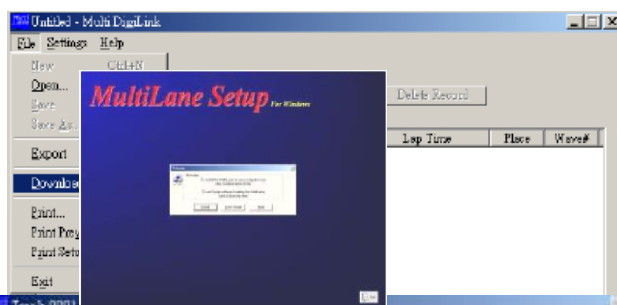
Untitled - Multi DigiLink

File Settings Help

New Ctrl+N

Open...

Save

Save As...

Export

Downloa

Print...

Print Prev

Print Setu

Exit

MultiLane Setup For Windows

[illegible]

Delete Record

Lap Time

Place

Wave#